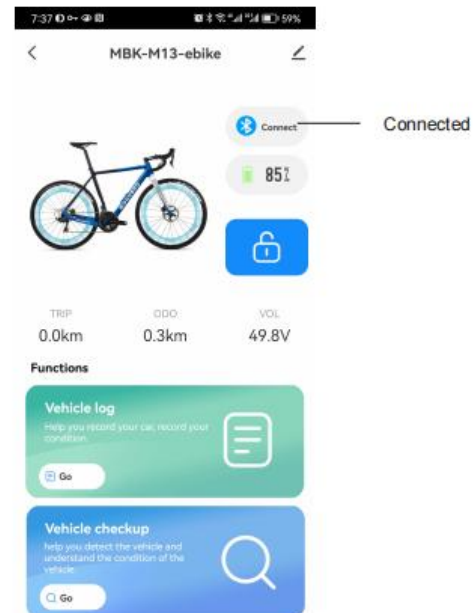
7:37 59%

MBK-M13-ebike

Connect

Connected

85%

TRIP
0.0km

ODO
0.3km

VOL
49.8V

Functions

Vehicle log
Help you record your car, record your condition.

Go

Vehicle checkup
help you detect the vehicle and understand the condition of the vehicle.

Go